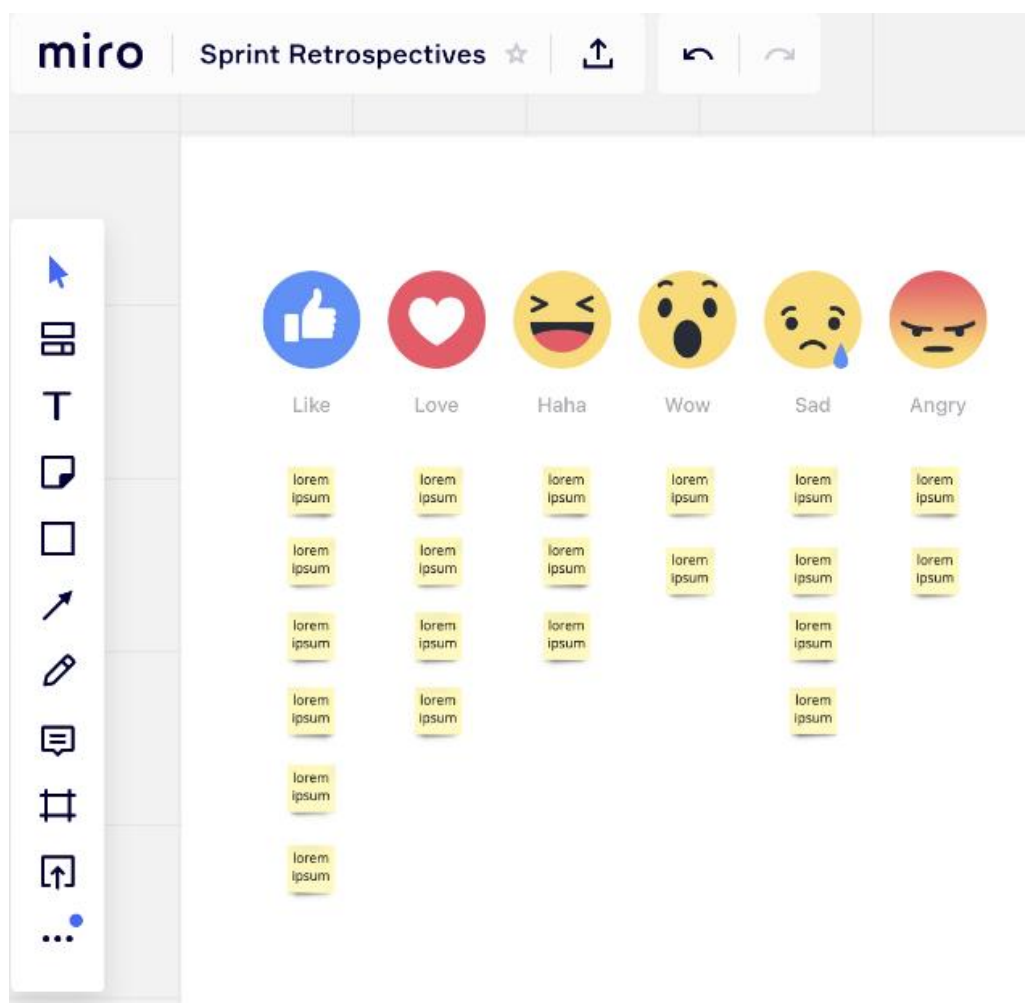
miro Sprint Retrospectives

Like

lorem ipsum

lorem ipsum

lorem ipsum

lorem ipsum

lorem ipsum

lorem ipsum

Love

lorem ipsum

lorem ipsum

lorem ipsum

lorem ipsum

Haha

lorem ipsum

lorem ipsum

lorem ipsum

Wow

lorem ipsum

lorem ipsum

Sad

lorem ipsum

lorem ipsum

lorem ipsum

lorem ipsum

Angry

lorem ipsum

lorem ipsum